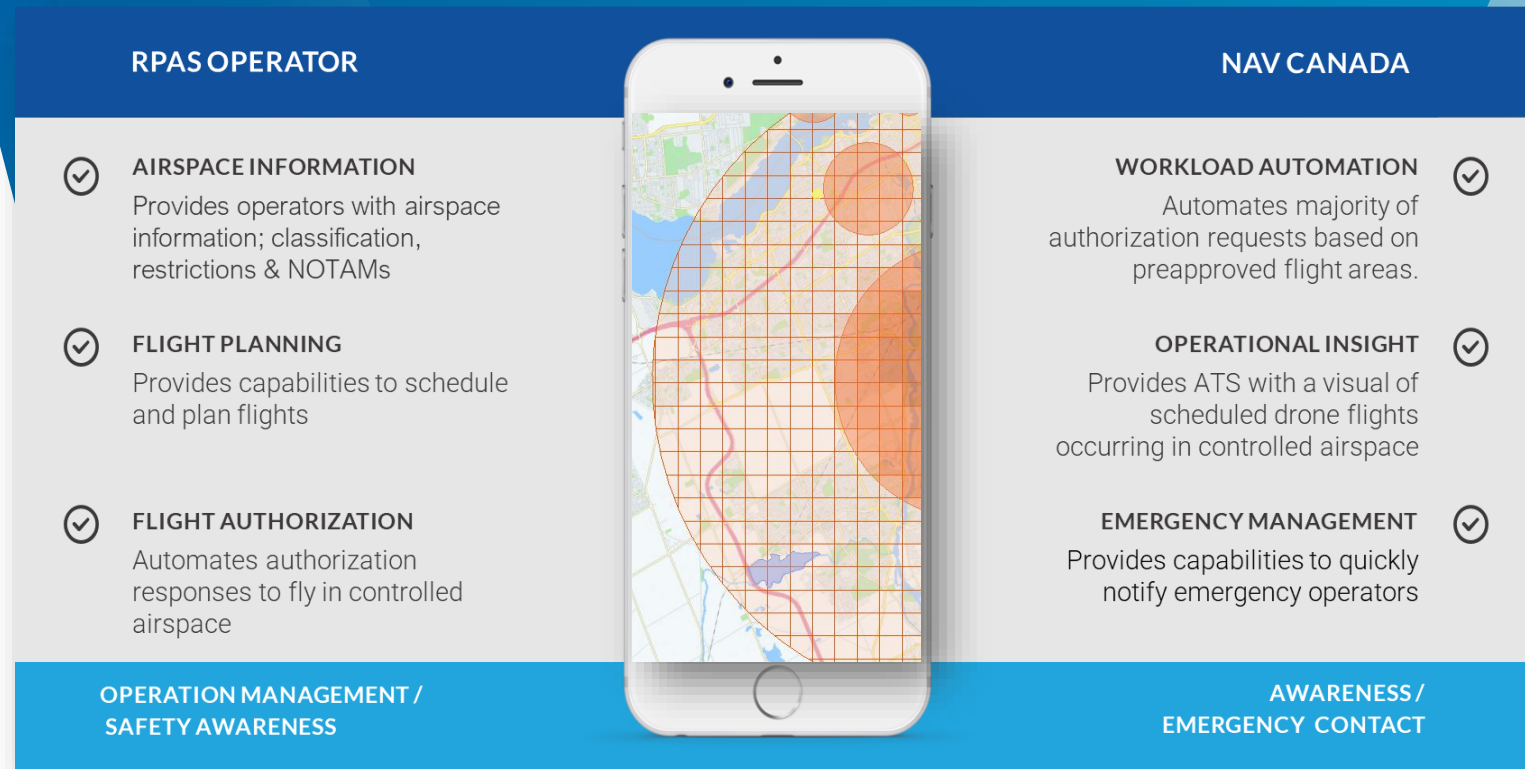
RPAS OPERATOR

AIRSPACE INFORMATION

Provides operators with airspace information; classification, restrictions & NOTAMs

FLIGHT PLANNING

Provides capabilities to schedule and plan flights

FLIGHT AUTHORIZATION

Automates authorization responses to fly in controlled airspace

OPERATION MANAGEMENT / SAFETY AWARENESS

NAV CANADA

WORKLOAD AUTOMATION

Automates majority of authorization requests based on preapproved flight areas.

OPERATIONAL INSIGHT

Provides ATS with a visual of scheduled drone flights occurring in controlled airspace

EMERGENCY MANAGEMENT

Provides capabilities to quickly notify emergency operators

AWARENESS / EMERGENCY CONTACT